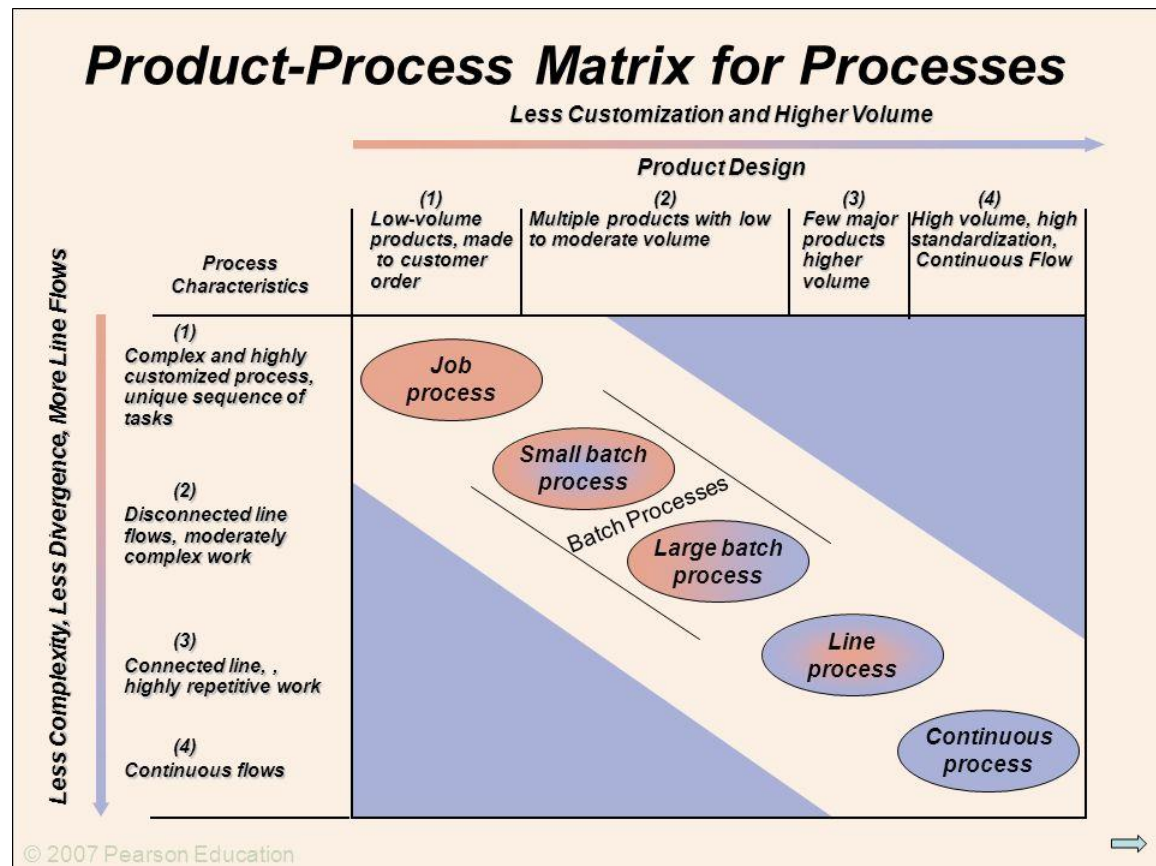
Product-Process Matrix for Processes

Less Customization and Higher Volume

Product Design

| Process Characteristics | (1) Low-volume products, made to customer order | (2) Multiple products with low to moderate volume | (3) Few major products higher volume | (4) High volume, high standardization, Continuous Flow |
|---|---|---|---|---|

Less Complexity, Less Divergence, More Line Flows

(1) Complex and highly customized process, unique sequence of tasks

(2) Disconnected line flows, moderately complex work

(3) Connected line, , highly repetitive work

(4) Continuous flows

Job process

Small batch process

Batch Processes

Large batch process

Line process

Continuous process

© 2007 Pearson Education